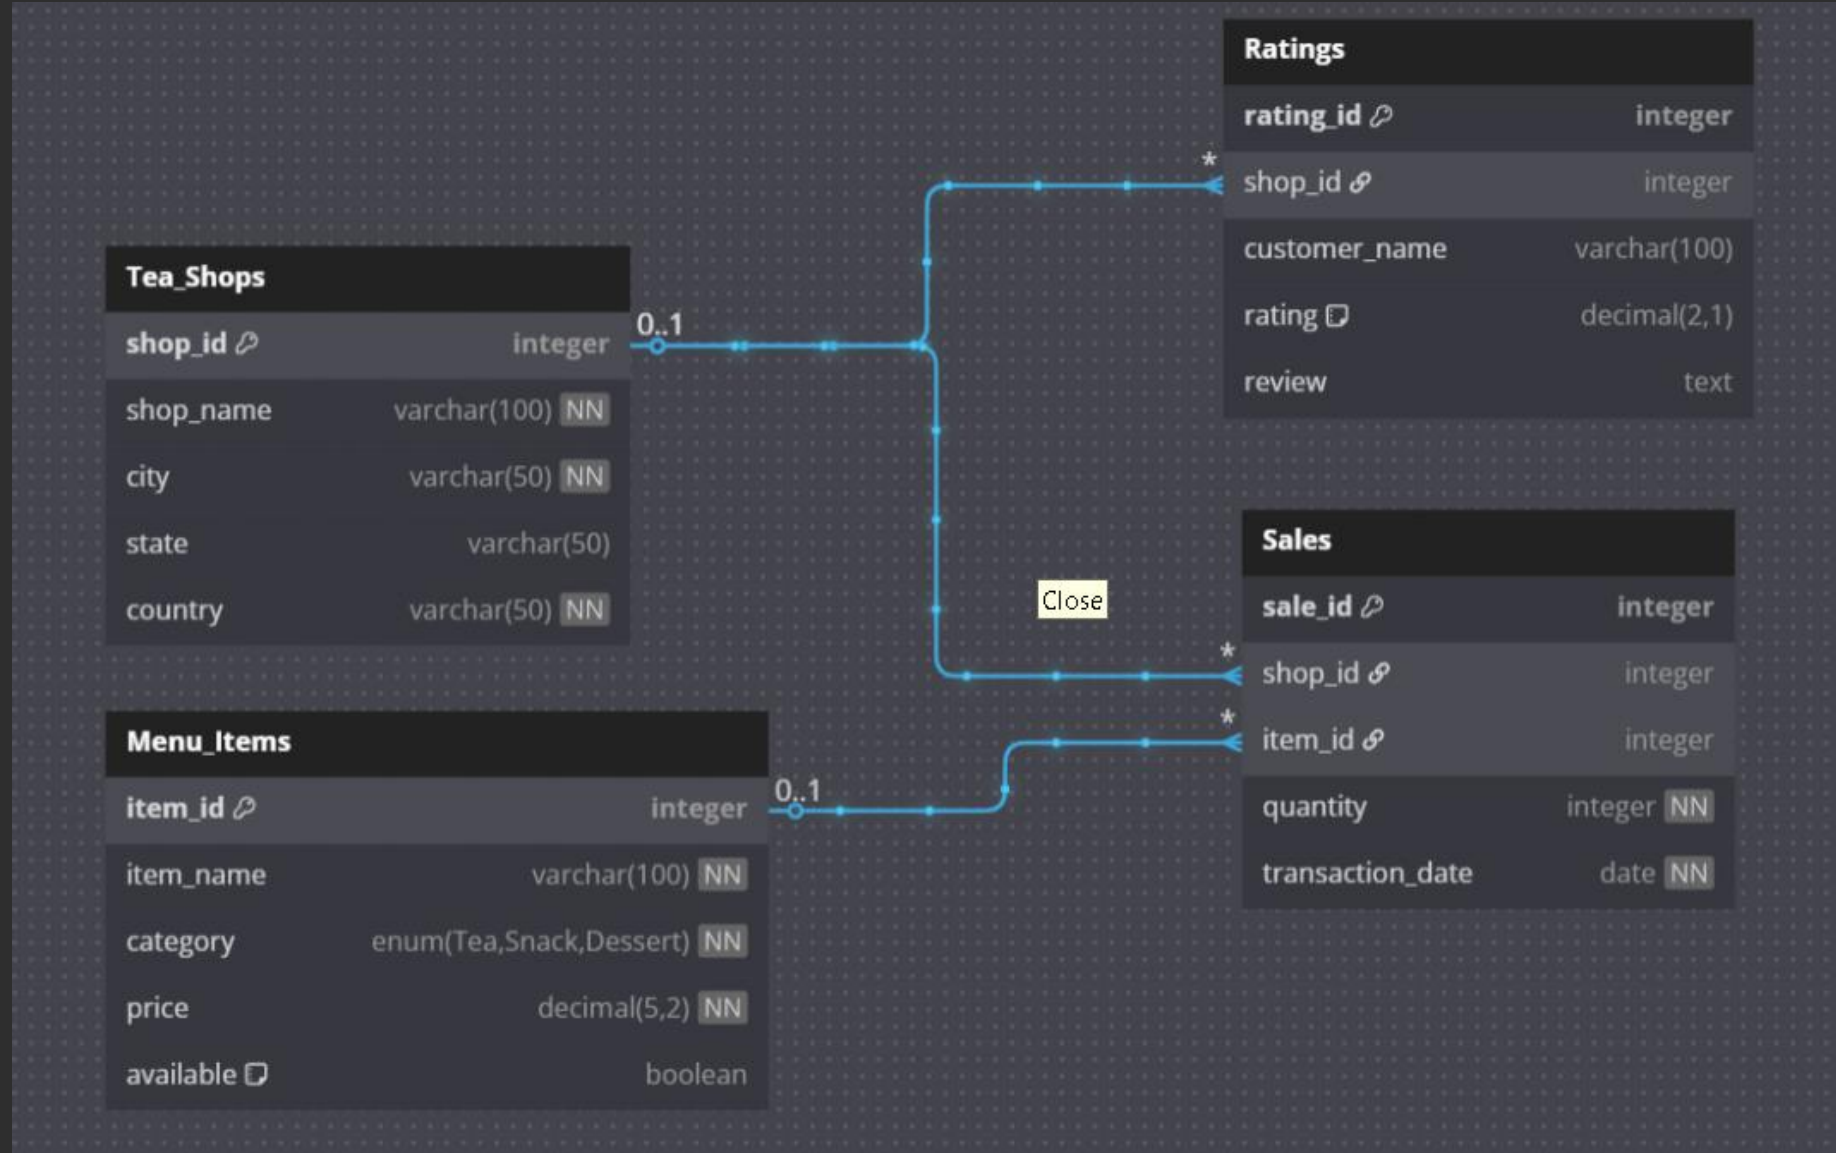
Ratings

| rating_id | integer |
|---|---|
| shop_id | integer |
| customer_name | varchar(100) |
| rating | decimal(2,1) |
| review | text |

Tea_Shops

| shop_id | integer |
|---|---|
| shop_name | varchar(100) NN |
| city | varchar(50) NN |
| state | varchar(50) |
| country | varchar(50) NN |

0..1

*

Close

Sales

| sale_id | integer |
|---|---|
| shop_id | integer |
| item_id | integer |
| quantity | integer NN |
| transaction_date | date NN |

*

*

Menu_Items

| item_id | integer |
|---|---|
| item_name | varchar(100) NN |
| category | enum(Tea,Snack,Dessert) NN |
| price | decimal(5,2) NN |
| available | boolean |

0..1